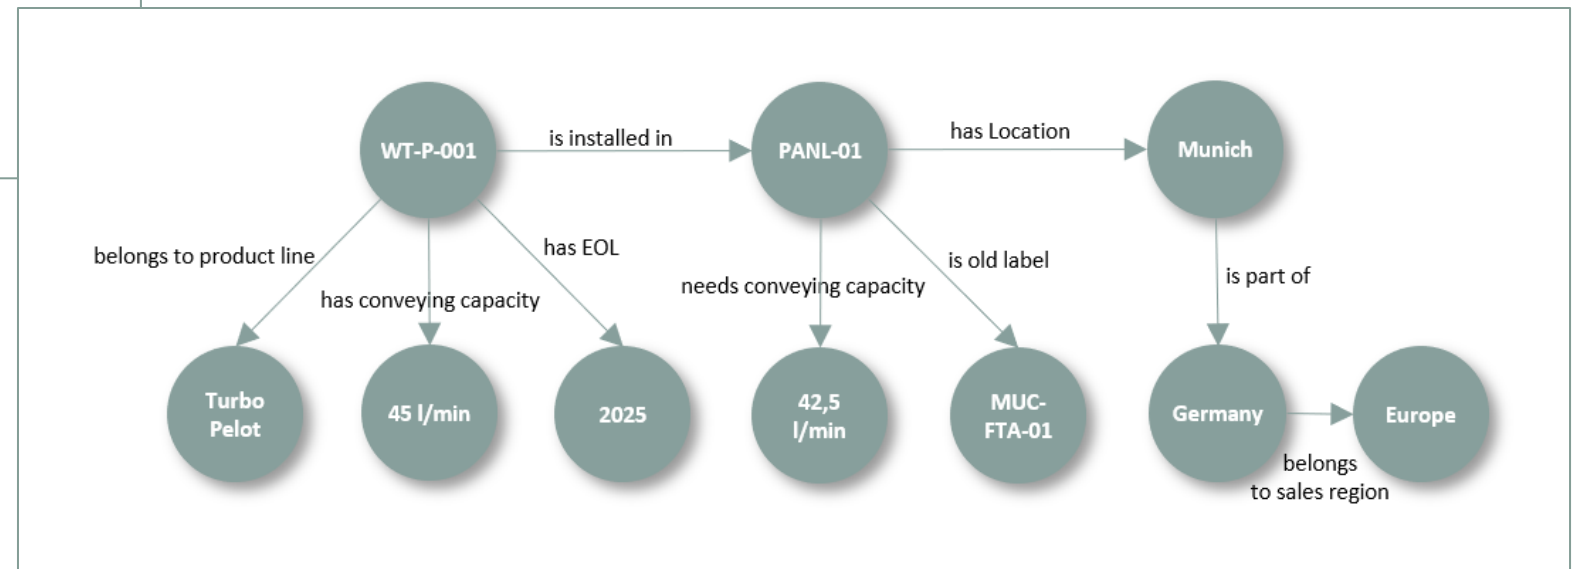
WT-P-001

is installed in

PANL-01

has Location

Munich

belongs to product line

has conveying capacity

has EOL

needs conveying capacity

is old label

is part of

Turbo Pelot

45 l/min

2025

42,5 l/min

MUC-FTA-01

Germany

Europe

belongs to sales region